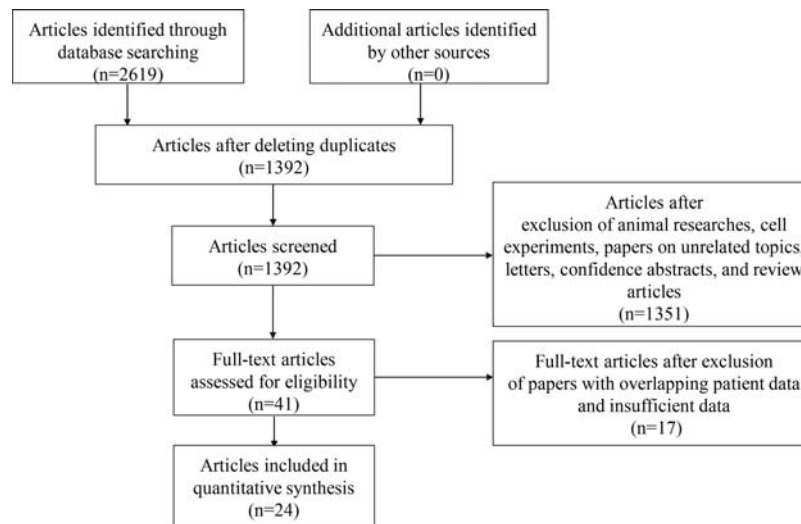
Articles identified through database searching (n=2619)

Additional articles identified by other sources (n=0)

Articles after deleting duplicates (n=1392)

Articles screened (n=1392)

Articles after exclusion of animal researches, cell experiments, papers on unrelated topics, letters, confidence abstracts, and review articles (n=1351)

Full-text articles assessed for eligibility (n=41)

Full-text articles after exclusion of papers with overlapping patient data and insufficient data (n=17)

Articles included in quantitative synthesis (n=24)